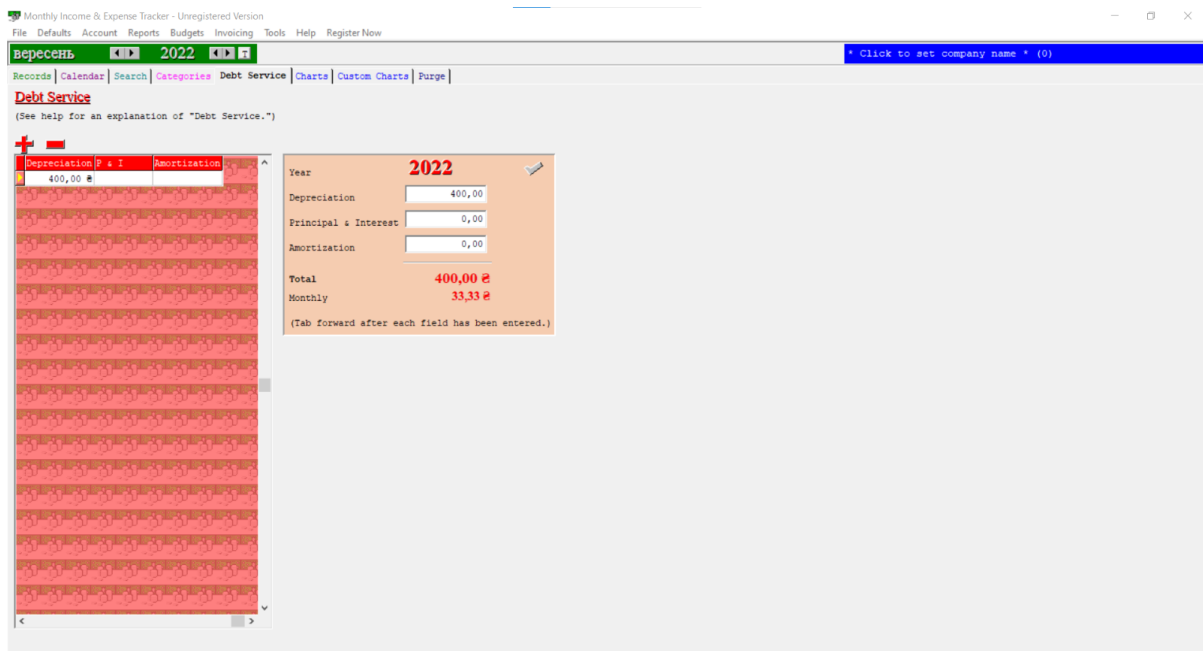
Monthly Income & Expense Tracker - Unregistered Version

File Defaults Account Reports Budgets Invoicing Tools Help Register Now

вересень 2022

* Click to set company name * (0)

Records | Calendar | Search | Categories | Debt Service | Charts | Custom Charts | Purge

Debt Service

(See help for an explanation of "Debt Service.")

| Depreciation | P & I | Amortization |
|---|---|---|
| 400,00 ₴ | | |

Year 2022

Depreciation 400,00

Principal & Interest 0,00

Amortization 0,00

Total 400,00 ₴

Monthly 33,33 ₴

(Tab forward after each field has been entered.)